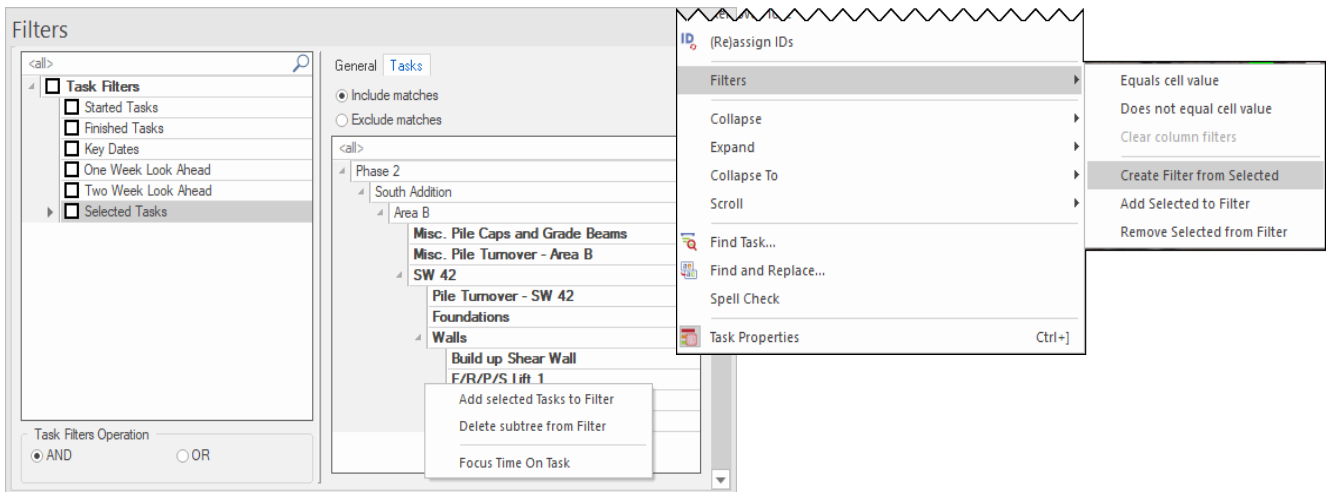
Filters

<all>

Task Filters
Started Tasks
Finished Tasks
Key Dates
One Week Look Ahead
Two Week Look Ahead
Selected Tasks

Task Filters Operation
AND
OR

General Tasks

Include matches
Exclude matches

<all>
Phase 2
South Addition
Area B
Misc. Pile Caps and Grade Beams
Misc. Pile Turnover - Area B
SW 42
Pile Turnover - SW 42
Foundations
Walls
Build up Shear Wall
F/B/P/S Lift 1

Add selected Tasks to Filter
Delete subtree from Filter
Focus Time On Task

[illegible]
(Re)assign IDs
Filters
Collapse
Expand
Collapse To
Scroll
Find Task...
Find and Replace...
Spell Check
Task Properties Ctrl+]

Equals cell value
Does not equal cell value
Clear column filters
Create Filter from Selected
Add Selected to Filter
Remove Selected from Filter